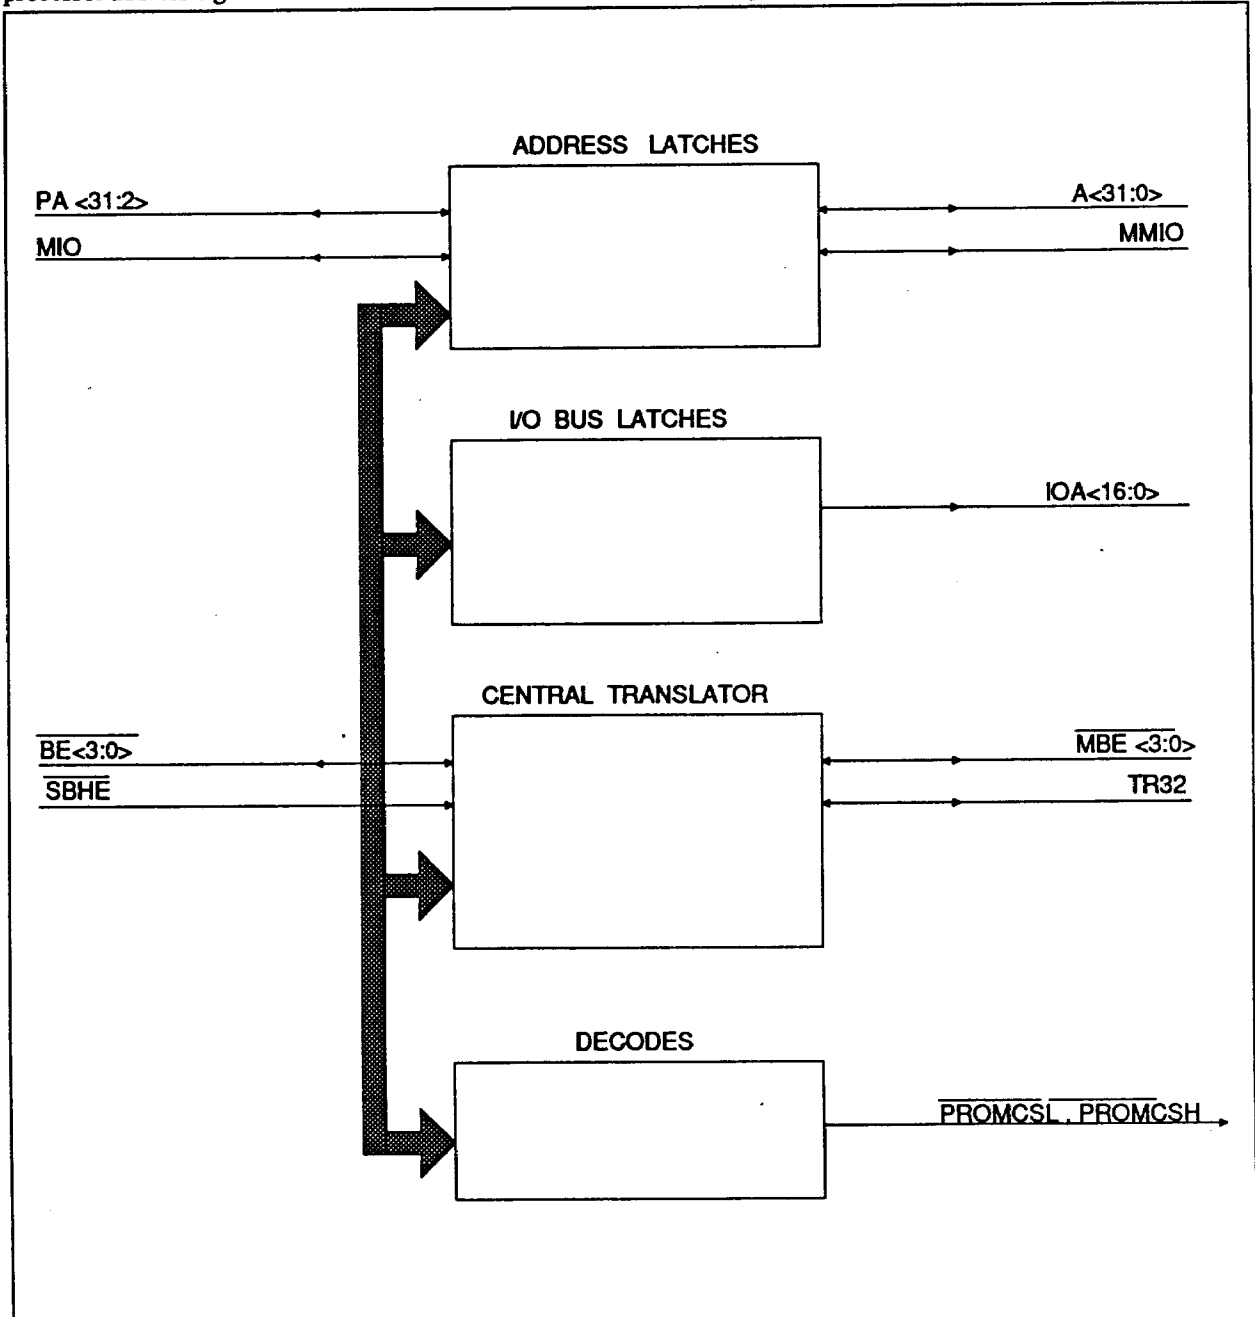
ADDRESS LATCHES

PA <31:2>

MIO

A<31:0>

MMIO

I/O BUS LATCHES

IOA<16:0>

CENTRAL TRANSLATOR

$\overline{BE<3:0>}$

$\overline{SBHE}$

$\overline{MBE <3:0>}$

TR32

DECODES

$\overline{PROMCSL}$, $\overline{PROMCSH}$